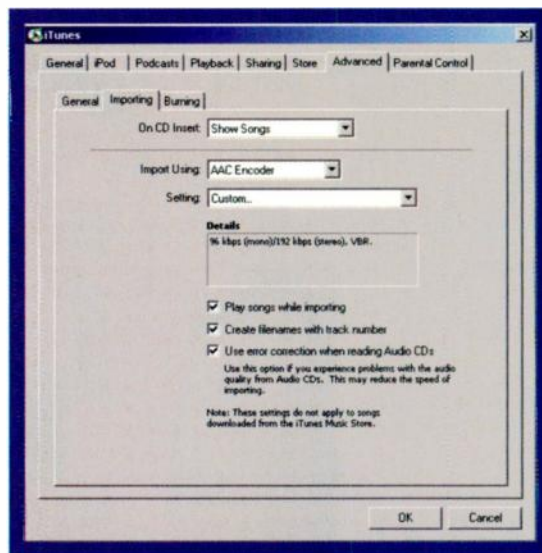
iTunes

General | iPod | Podcasts | Playback | Sharing | Store | Advanced | Parental Control

General | Importing | Burning

On CD Insert: Show Songs

Import Using: AAC Encoder

Setting: Custom...

Details
96 kbps (mono)/192 kbps (stereo), VBR.

Play songs while importing

Create filenames with track number

Use error correction when reading Audio CDs

Use this option if you experience problems with the audio quality from Audio CDs. This may reduce the speed of importing.

Note: These settings do not apply to songs downloaded from the iTunes Music Store.

OK | Cancel